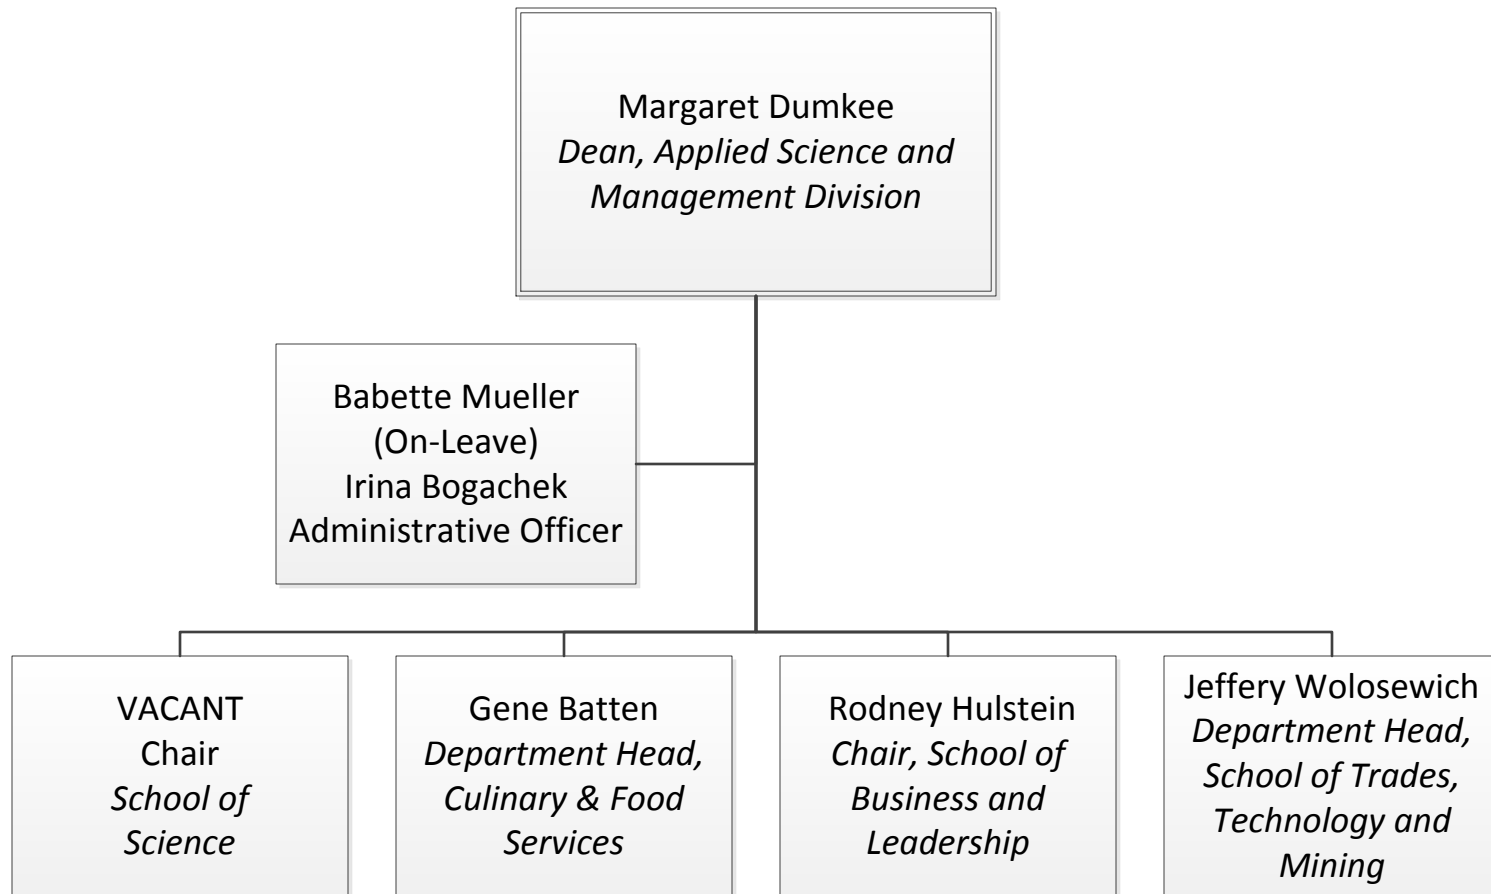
Margaret Dumkee
*Dean, Applied Science and Management Division*

Babette Mueller
(On-Leave)
Irina Bogachek
Administrative Officer

VACANT
Chair
*School of Science*

Gene Batten
*Department Head, Culinary & Food Services*

Rodney Hulstein
*Chair, School of Business and Leadership*

Jeffery Wolosewich
*Department Head, School of Trades, Technology and Mining*